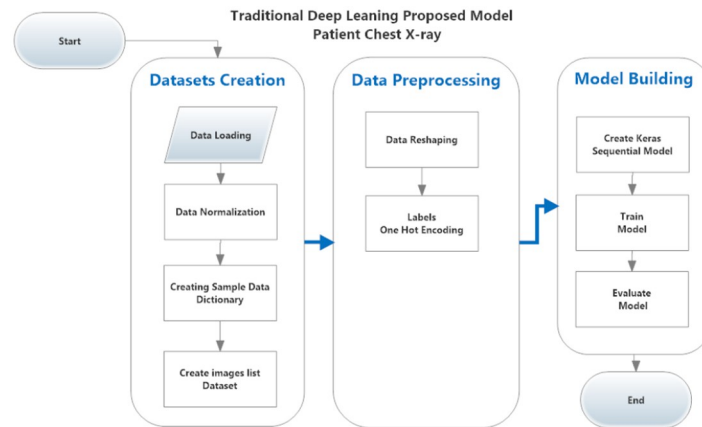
Traditional Deep Leaning Proposed Model
Patient Chest X-ray

Start

Datasets Creation

Data Loading

Data Normalization

Creating Sample Data Dictionary

Create images list Dataset

Data Preprocessing

Data Reshaping

Labels One Hot Encoding

Model Building

Create Keras Sequential Model

Train Model

Evaluate Model

End